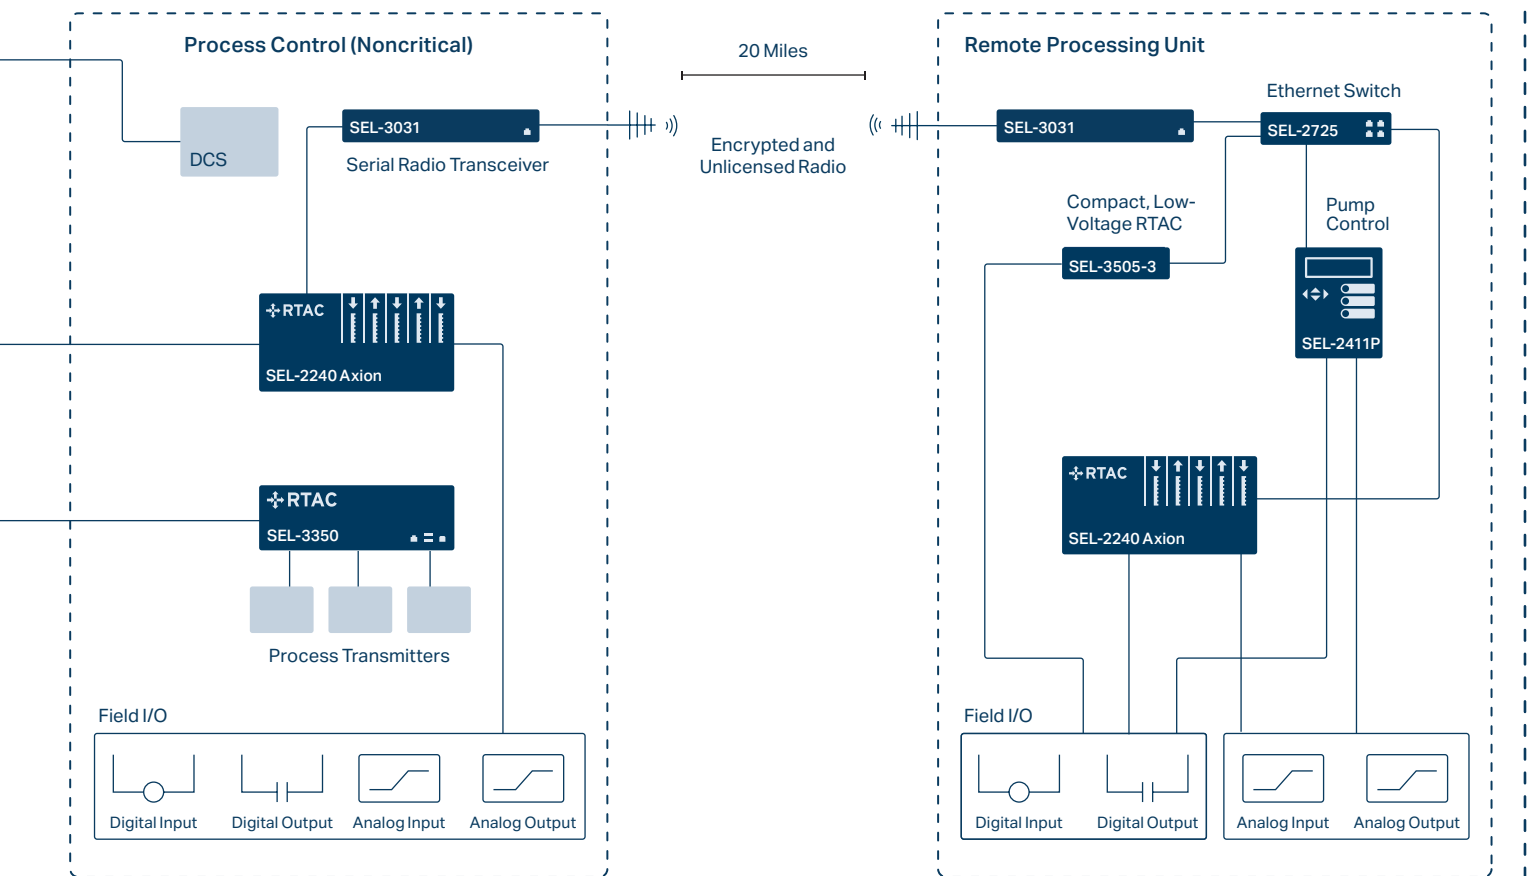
Process Control (Noncritical)

DCS

SEL-3031

Serial Radio Transceiver

RTAC

SEL-2240 Axion

RTAC

SEL-3350

Process Transmitters

Field I/O

Digital Input

Digital Output

Analog Input

Analog Output

20 Miles

Encrypted and Unlicensed Radio

Remote Processing Unit

Ethernet Switch

SEL-3031

SEL-2725

Compact, Low-Voltage RTAC

SEL-3505-3

Pump Control

SEL-2411P

RTAC

SEL-2240 Axion

Field I/O

Digital Input

Digital Output

Analog Input

Analog Output